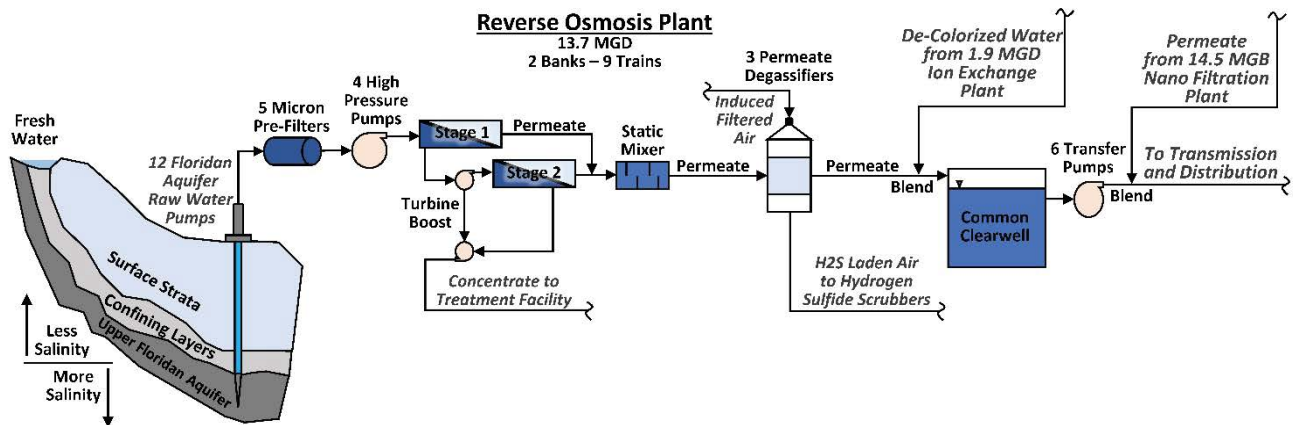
Reverse Osmosis Plant
13.7 MGD
2 Banks – 9 Trains

Fresh Water

12 Floridan Aquifer Raw Water Pumps

5 Micron Pre-Filters

4 High Pressure Pumps

Stage 1

Permeate

Stage 2

Turbine Boost

Concentrate to Treatment Facility

Static Mixer

Permeate

3 Permeate Degassifiers

Induced Filtered Air

H2S Laden Air to Hydrogen Sulfide Scrubbers

De-Colorized Water from 1.9 MGD Ion Exchange Plant

Permeate

Blend

Common Clearwell

Permeate from 14.5 MGB Nano Filtration Plant

6 Transfer Pumps

Blend

To Transmission and Distribution

Surface Strata

Confining Layers

Upper Floridan Aquifer

Less Salinity

More Salinity